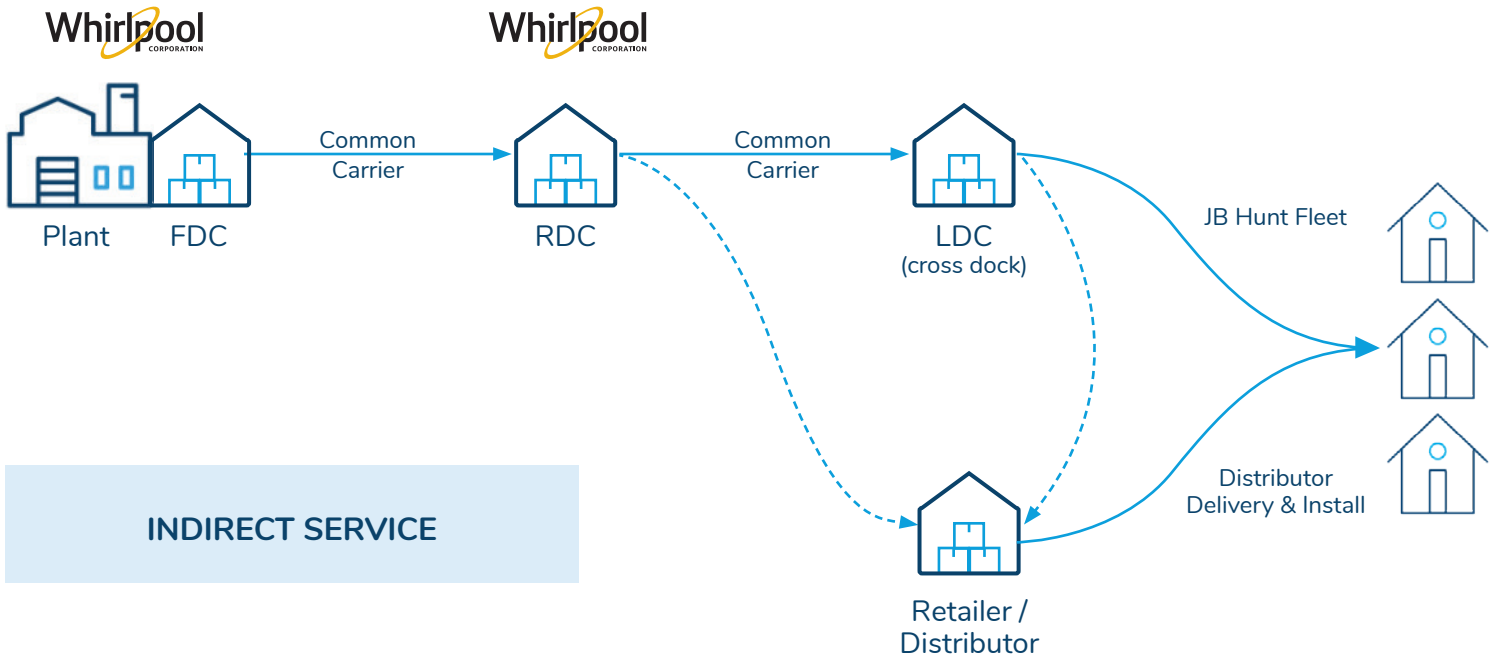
Whirlpool CORPORATION

Whirlpool CORPORATION

Plant

FDC

Common Carrier

RDC

Common Carrier

LDC (cross dock)

JB Hunt Fleet

INDIRECT SERVICE

Distributor Delivery & Install

Retailer / Distributor